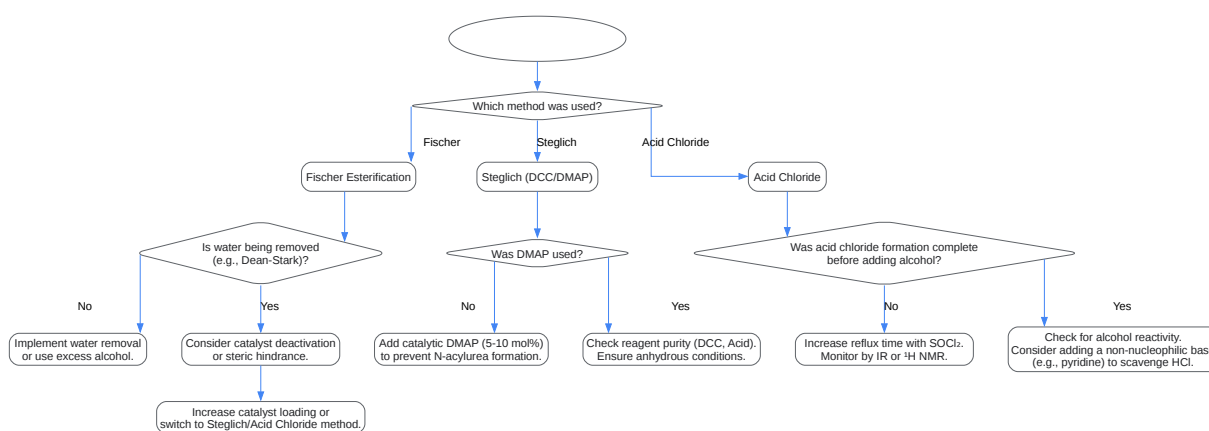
Which method was used?

Fischer

Steglich

Acid Chloride

Fischer Esterification

Steglich (DCC/DMAP)

Acid Chloride

Is water being removed (e.g., Dean-Stark)?

Was DMAP used?

Was acid chloride formation complete before adding alcohol?

No

Yes

No

Yes

No

Yes

Implement water removal or use excess alcohol.

Consider catalyst deactivation or steric hindrance.

Add catalytic DMAP (5-10 mol%) to prevent N-acylurea formation.

Check reagent purity (DCC, Acid). Ensure anhydrous conditions.

Increase reflux time with $SOCl_2$. Monitor by IR or $^1H$ NMR.

Check for alcohol reactivity. Consider adding a non-nucleophilic bas (e.g., pyridine) to scavenge HCl.

Increase catalyst loading or switch to Steglich/Acid Chloride method.